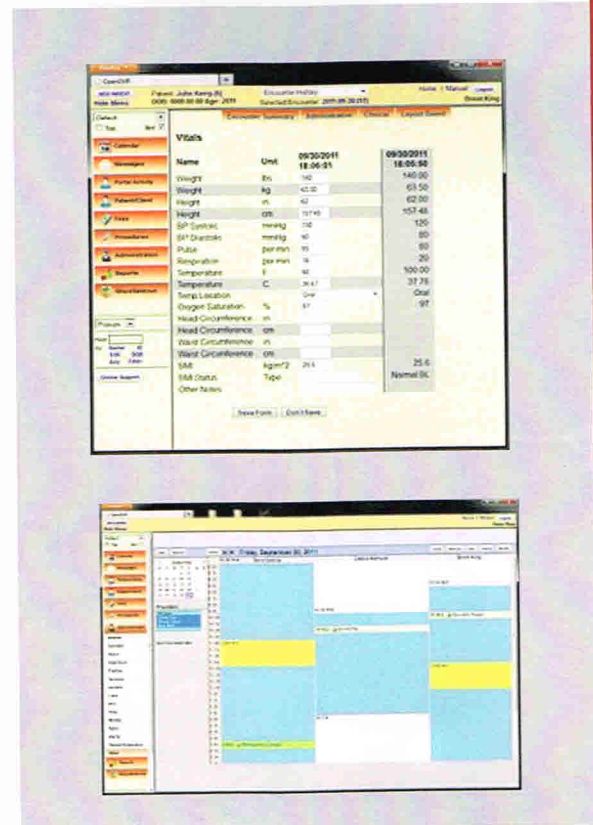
OpenEMR

Patient: John Kemp (6) DOB: 0000-00-00 Age: 2011

Encounter History

Selected Encounter: 2011-09-30 (17)

Home | Manual | Logout

Brent King

Hide Menu

Default

Top Bot

Calendar

Messages

Patient/Client

Fees

Procedures

Administration

Reports

Miscellaneous

Popups

Online Support

Encounter Summary | Administrative | Clinical | Layout Based

Vitals

| Name | Unit | 09/30/2011 18:06:21 | 09/30/2011 18:06:50 |
|---|---|---|---|
| Weight | lbs | 140 | 140.00 |
| Weight | kg | 63.50 | 63.50 |
| Height | in | 62 | 62.00 |
| Height | cm | 157.48 | 157.48 |
| BP Systolic | mmHg | 120 | 120 |
| BP Diastolic | mmHg | 80 | 80 |
| Pulse | per min | 80 | 80 |
| Respiration | per min | 16 | 20 |
| Temperature | F | 90 | 100.00 |
| Temperature | C | 36.67 | 37.78 |
| Temp Location | | Oral | Oral |
| Oxygen Saturation | % | 97 | 97 |
| Head Circumference | in | | |
| Head Circumference | cm | | |
| Waist Circumference | in | | |
| Waist Circumference | cm | | |
| BMI | kg/m^2 | 25.6 | 25.6 |
| BMI Status | Type | | Normal BL |
| Other Notes | | | |

Save Form | Don't Save

Friday, September 30, 2011